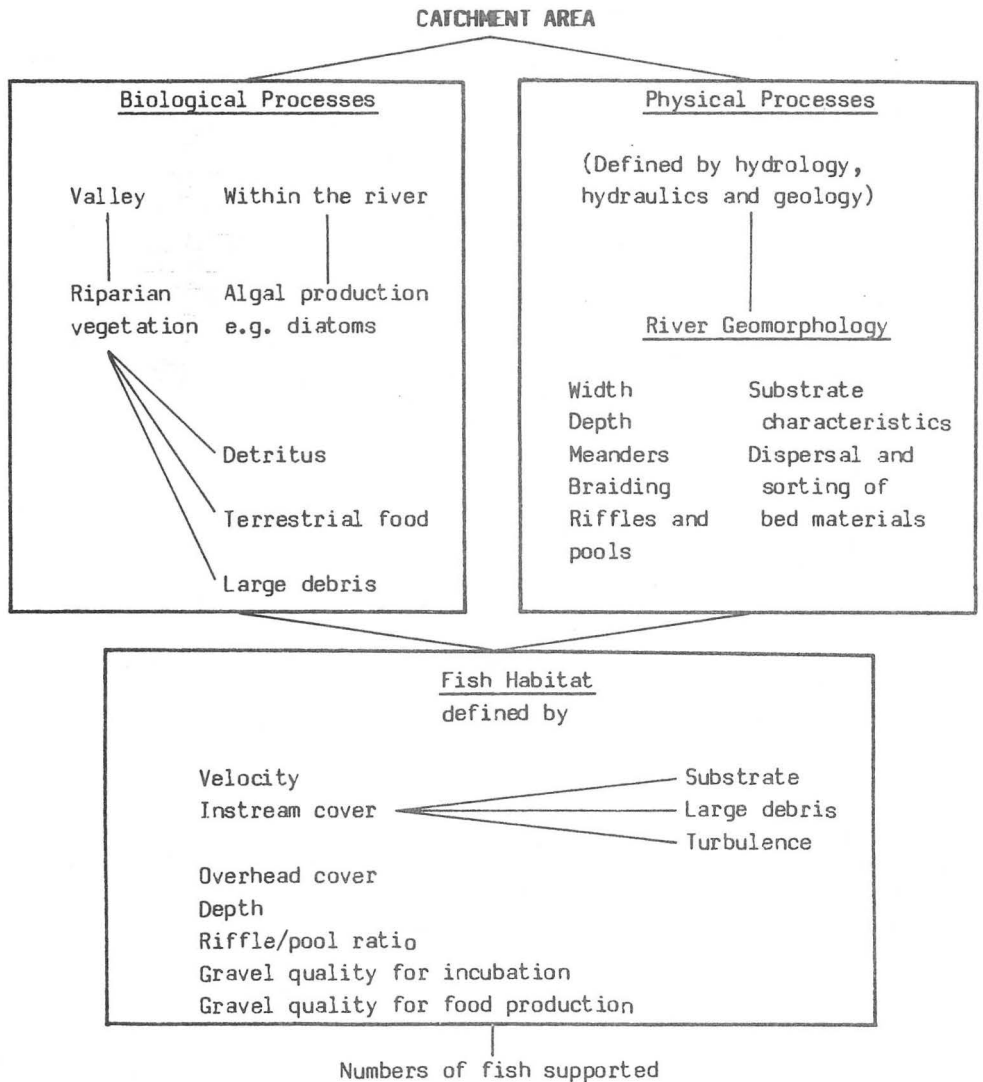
CATCHMENT AREA

Biological Processes

Valley

Riparian vegetation

Within the river

Algal production e.g. diatoms

Detritus

Terrestrial food

Large debris

Physical Processes

(Defined by hydrology, hydraulics and geology)

River Geomorphology

Width
Depth
Meanders
Braiding
Riffles and pools

Substrate characteristics
Dispersal and sorting of bed materials

Fish Habitat
defined by

Velocity
Instream cover

Substrate
Large debris
Turbulence

Overhead cover
Depth
Riffle/pool ratio
Gravel quality for incubation
Gravel quality for food production

Numbers of fish supported